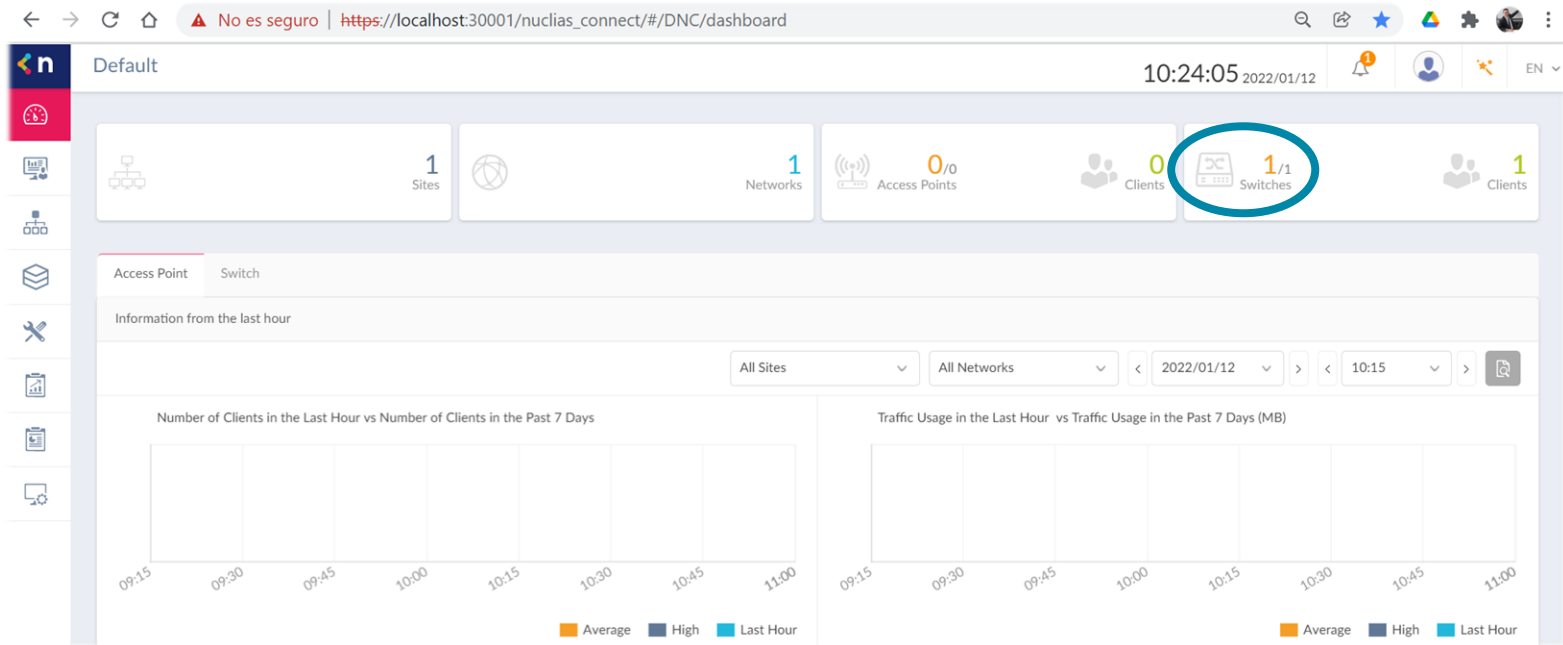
No es seguro | https://localhost:30001/nuclias_connect/#/DNC/dashboard

Default

10:24:05 2022/01/12

1

EN

1
Sites

1
Networks

0/0
Access Points

0
Clients

1/1
Switches

1
Clients

Access Point | Switch

Information from the last hour

All Sites | All Networks | 2022/01/12 | 10:15

Number of Clients in the Last Hour vs Number of Clients in the Past 7 Days

09:15 09:30 09:45 10:00 10:15 10:30 10:45 11:00

Average High Last Hour

Traffic Usage in the Last Hour vs Traffic Usage in the Past 7 Days (MB)

09:15 09:30 09:45 10:00 10:15 10:30 10:45 11:00

Average High Last Hour